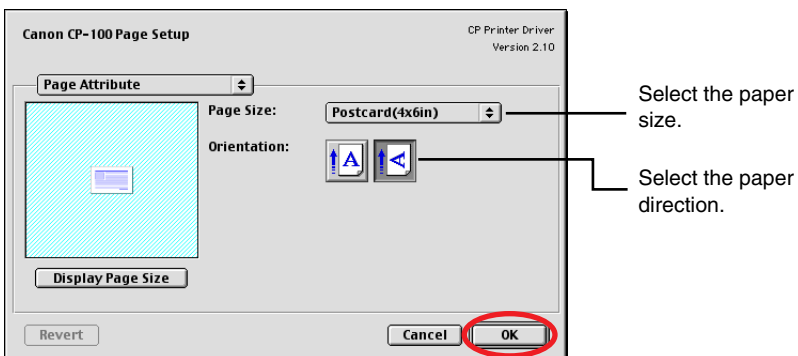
Canon CP-100 Page Setup

CP Printer Driver
Version 2.10

Page Attribute

Page Size: Postcard(4x6in)

Orientation:

Display Page Size

Revert

Cancel

OK

Select the paper size.

Select the paper direction.